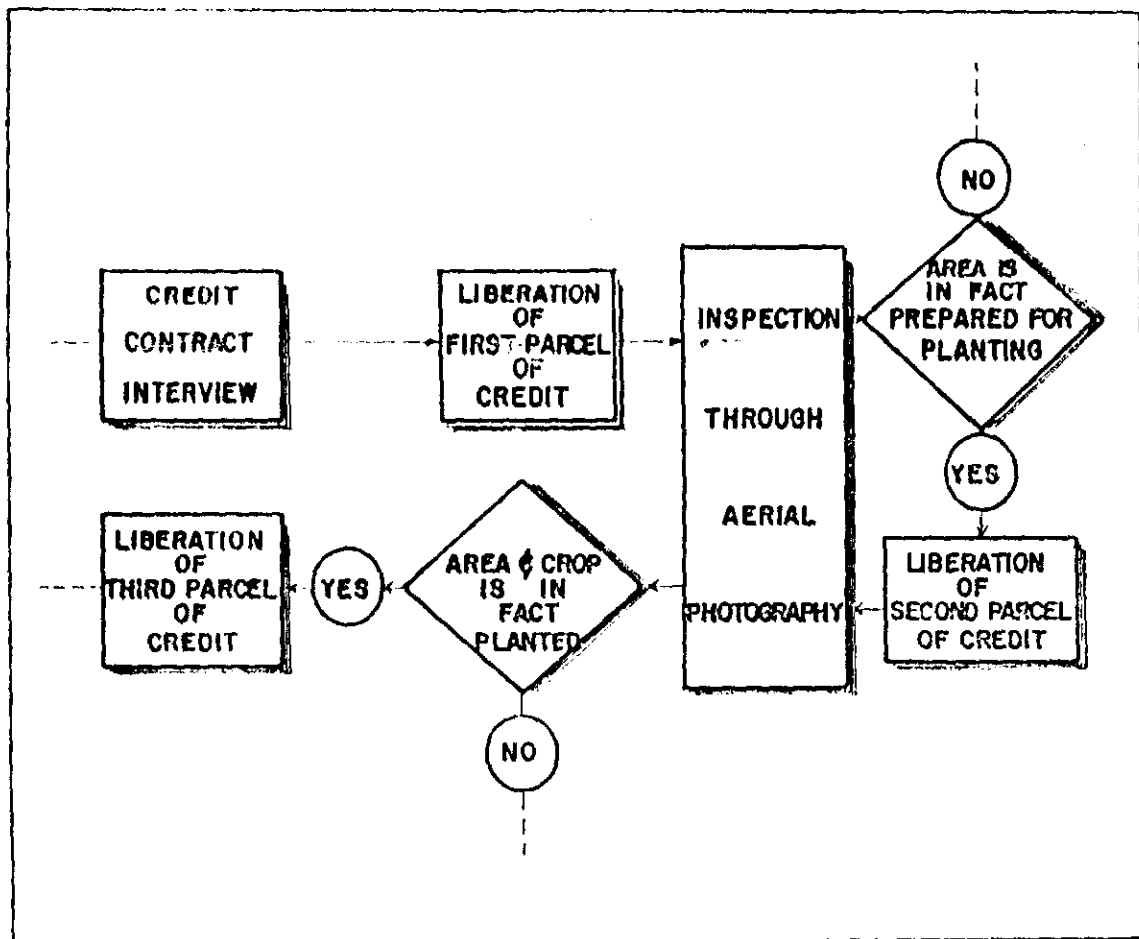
CREDIT
CONTRACT
INTERVIEW

LIBERATION
OF
FIRST PARCEL
OF
CREDIT

INSPECTION
THROUGH
AERIAL
PHOTOGRAPHY

NO

AREA IS
IN FACT
PREPARED FOR
PLANTING

YES

LIBERATION
OF
SECOND PARCEL
OF CREDIT

AREA ¢ CROP
IS IN
FACT
PLANTED

NO

YES

LIBERATION
OF
THIRD PARCEL
OF
CREDIT